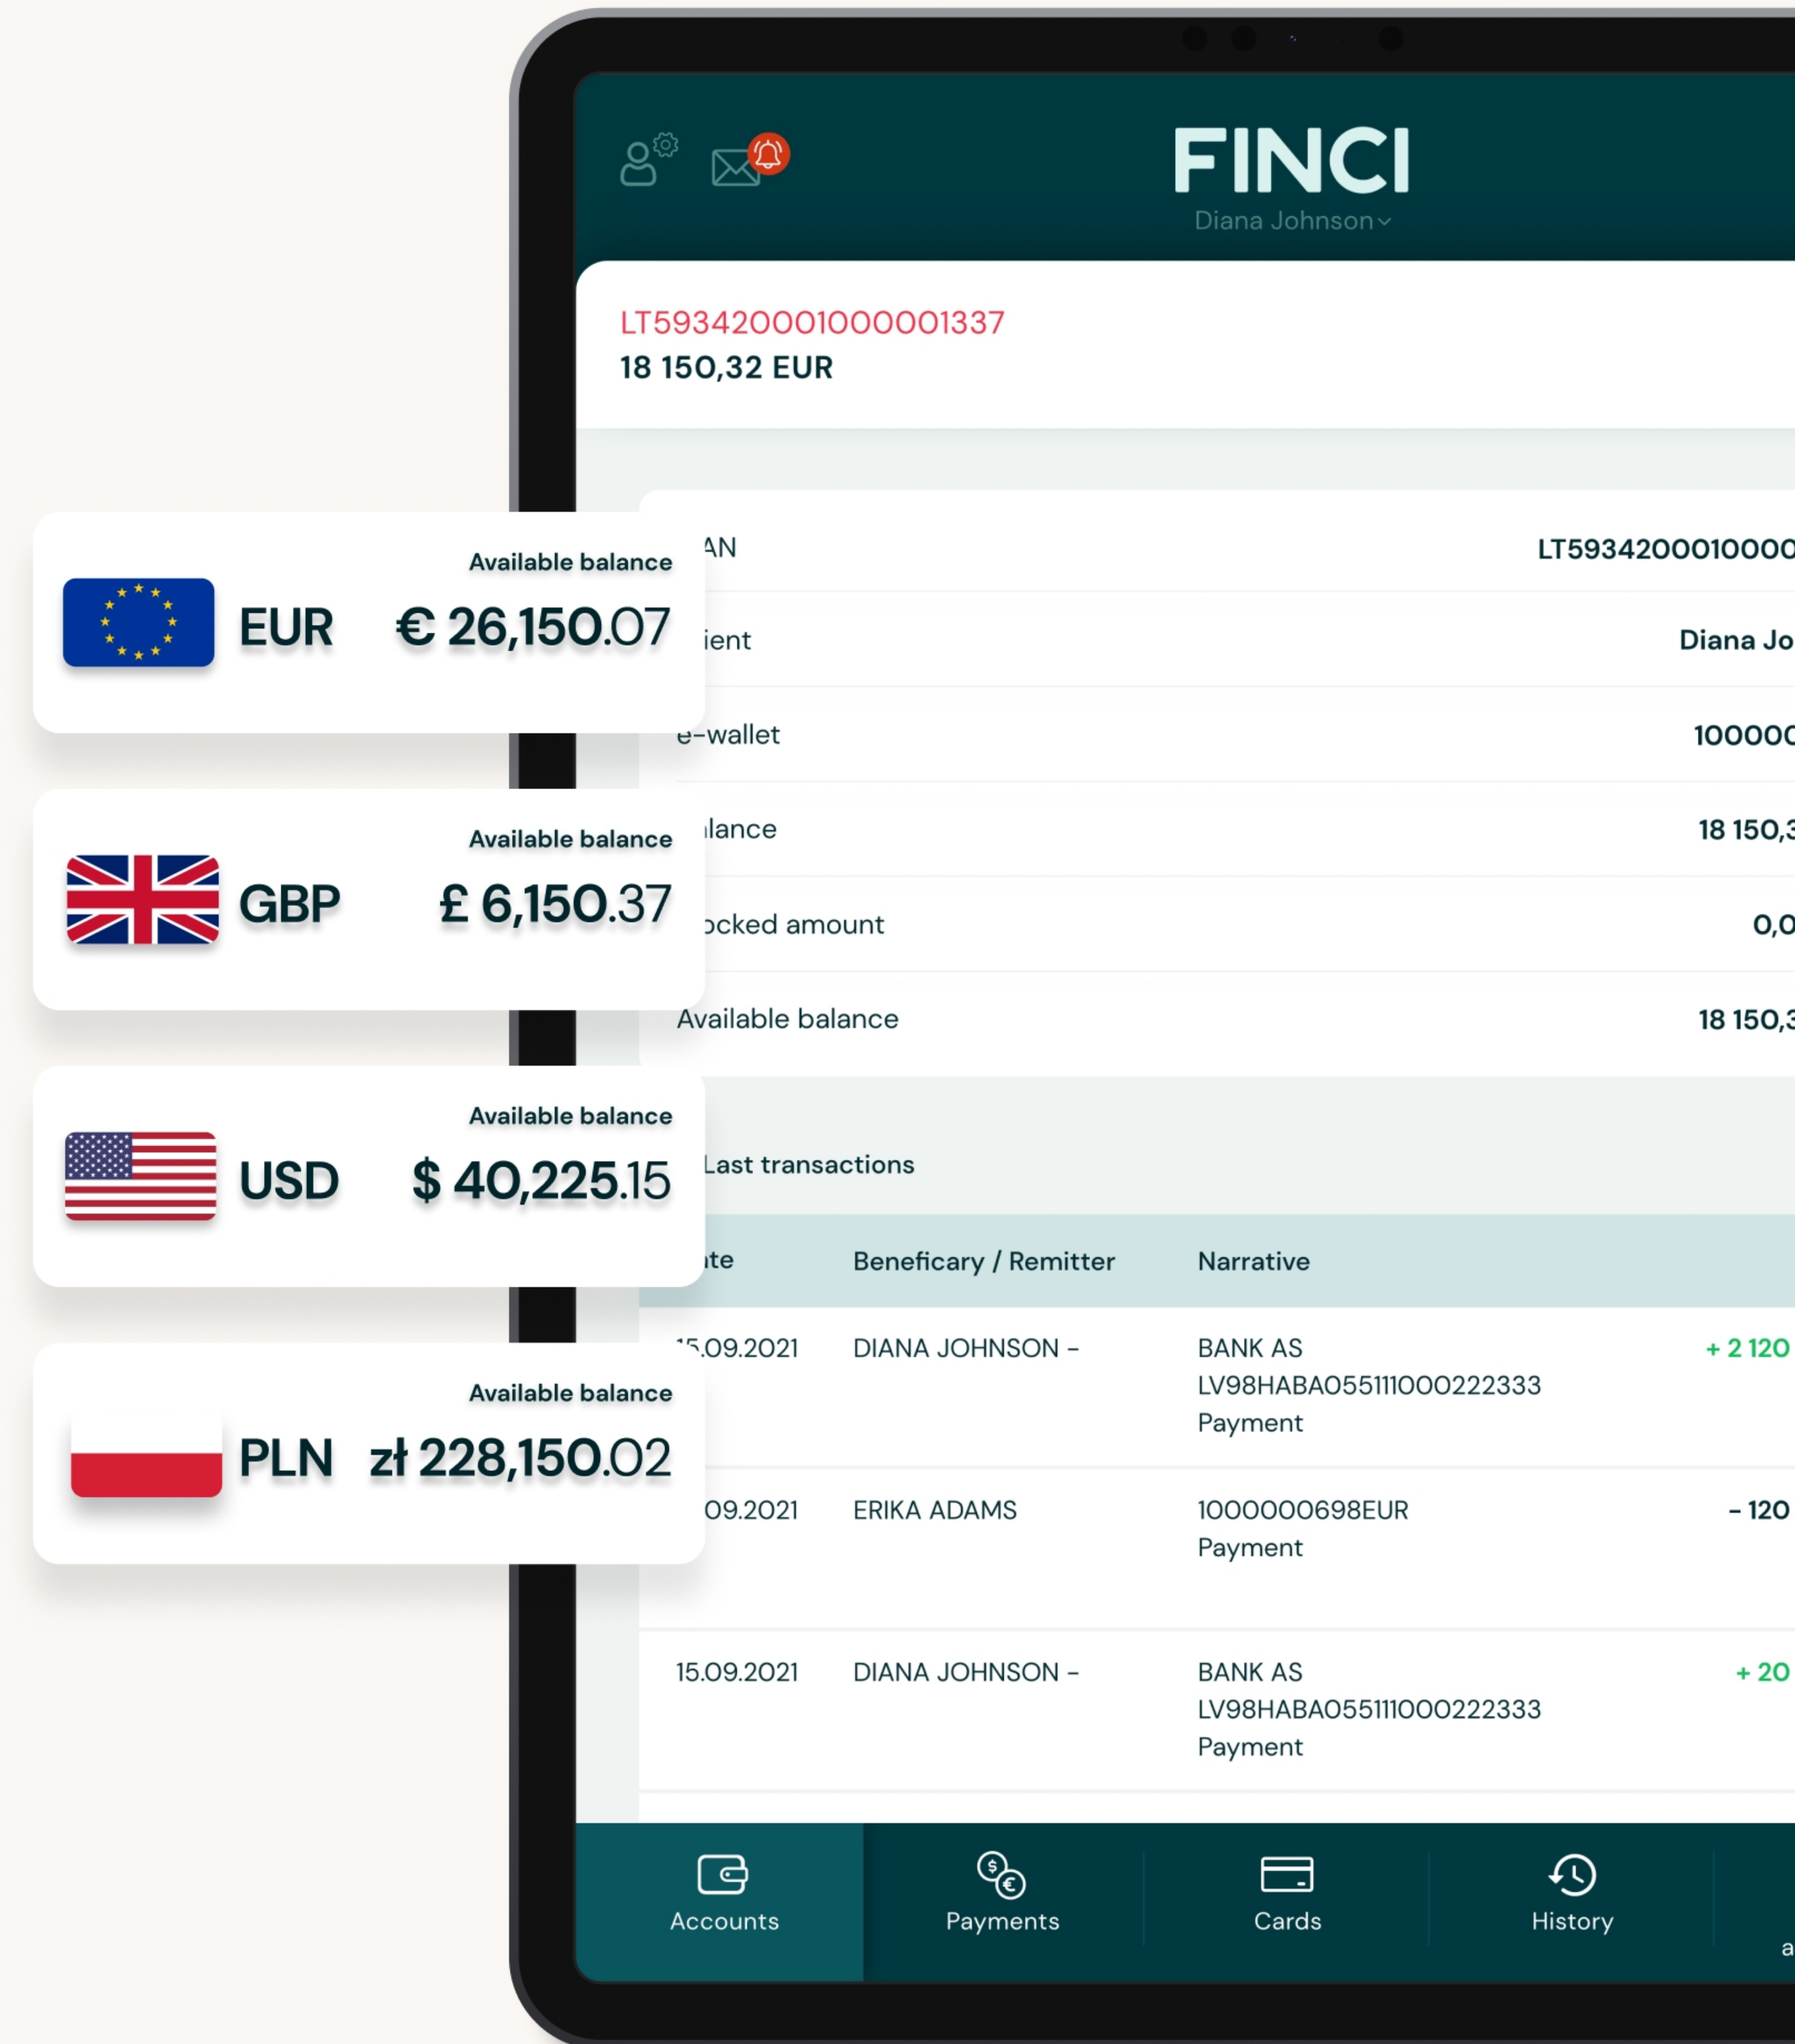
FINCI
Diana Johnson

LT593420001000001337
18 150,32 EUR

Available balance
EUR € 26,150.07

Available balance
GBP £ 6,150.37

Available balance
USD $ 40,225.15

Available balance
PLN zł 228,150.02

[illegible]AN LT5934200010000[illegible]
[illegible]ient Diana Jo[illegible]
e-wallet 10000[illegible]
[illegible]lance 18 150,3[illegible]
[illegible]ocked amount 0,0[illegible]
Available balance 18 150,3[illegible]

Last transactions

| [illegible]te | Beneficary / Remitter | Narrative | |
|---|---|---|---|
| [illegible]5.09.2021 | DIANA JOHNSON – | BANK AS LV98HABA0551110002223333 Payment | + 2 120 |
| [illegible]09.2021 | ERIKA ADAMS | 1000000698EUR Payment | – 120 |
| 15.09.2021 | DIANA JOHNSON – | BANK AS LV98HABA0551110002223333 Payment | + 20 |

Accounts Payments Cards History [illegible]